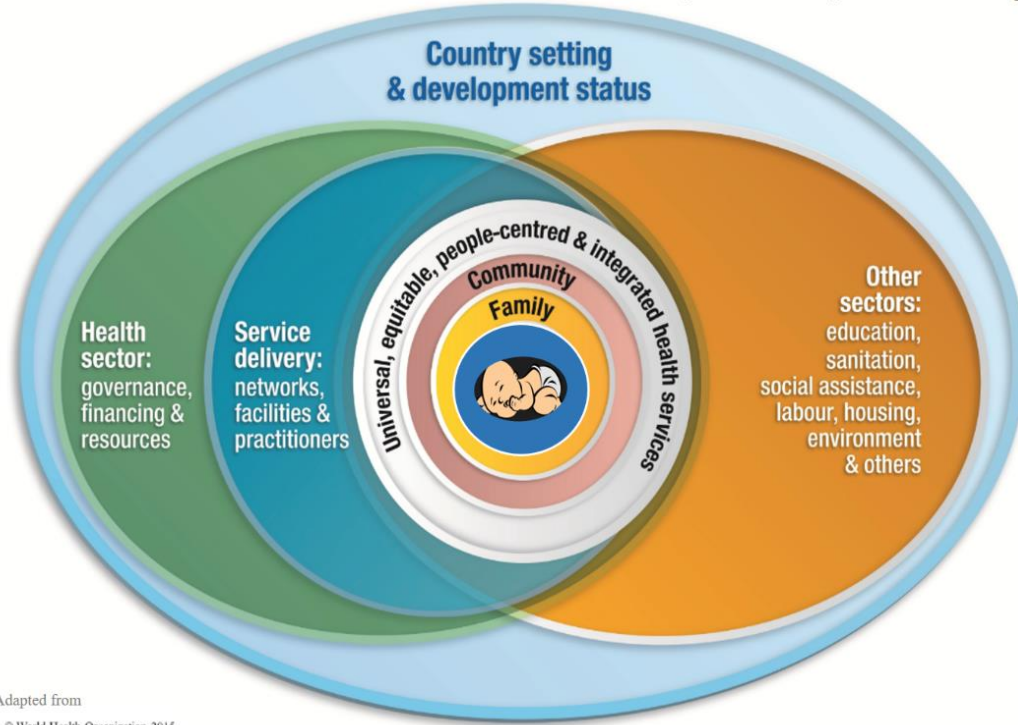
Country setting & development status

Health sector: governance, financing & resources

Service delivery: networks, facilities & practitioners

Universal, equitable, people-centred & integrated health services

Community

Family

Other sectors: education, sanitation, social assistance, labour, housing, environment & others

Adapted from

© World Health Organization, 2015